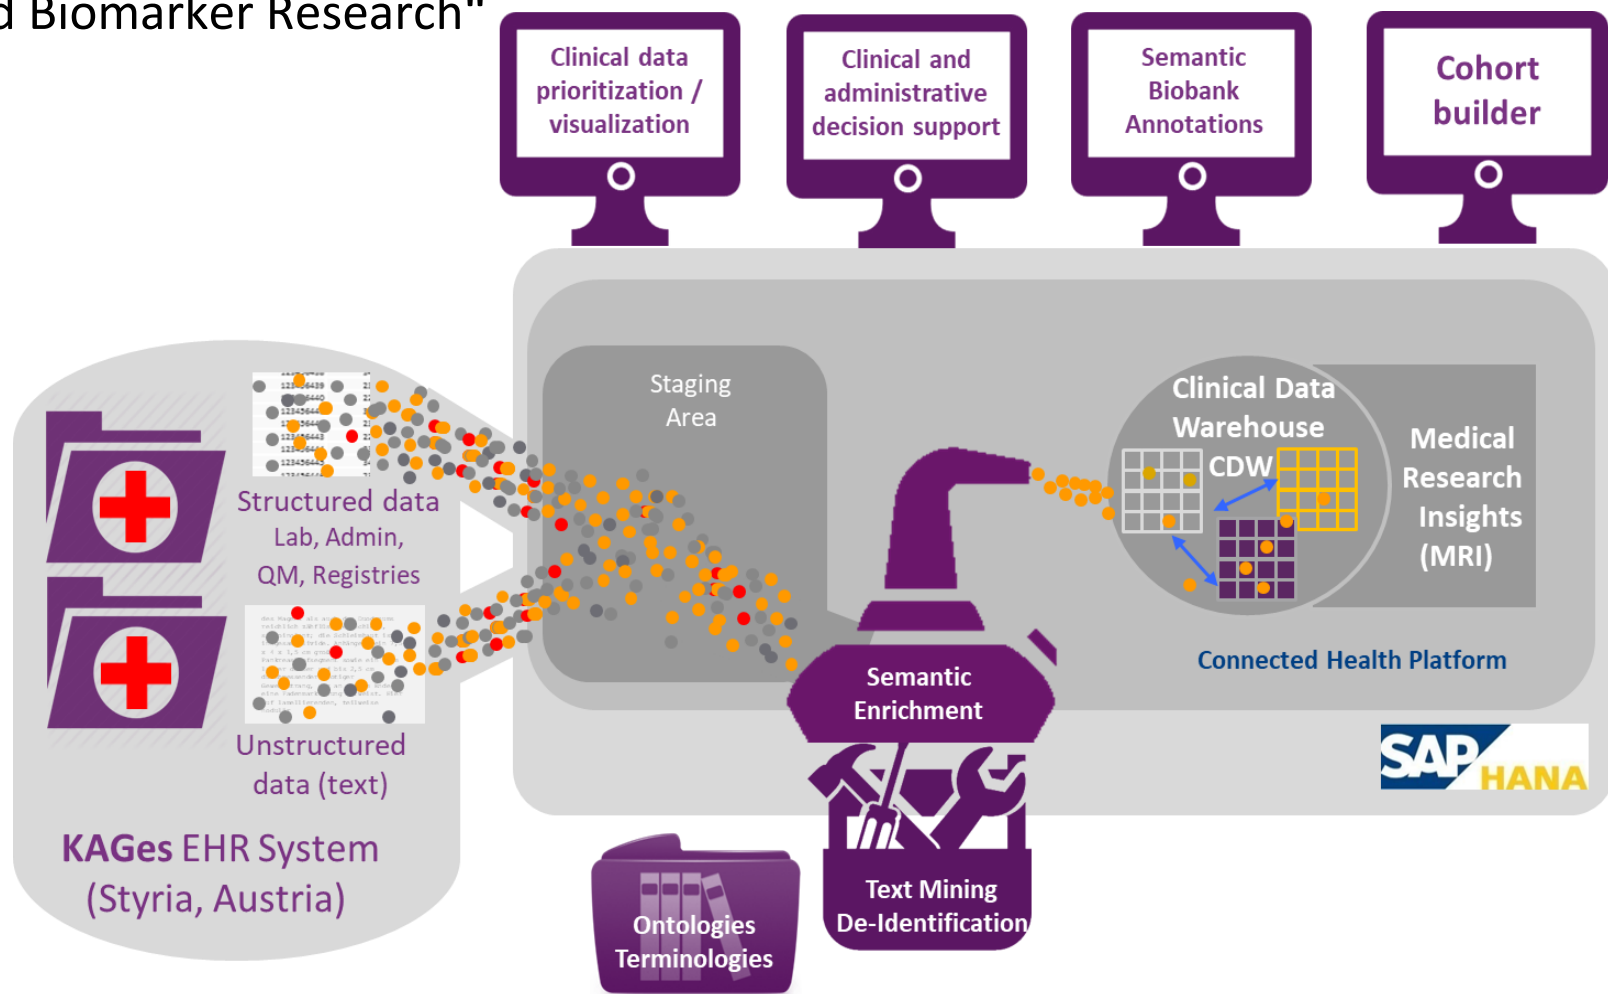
d Biomarker Research"

Clinical data prioritization / visualization

Clinical and administrative decision support

Semantic Biobank Annotations

Cohort builder

Staging Area

Clinical Data Warehouse

CDW

Medical Research Insights (MRI)

Connected Health Platform

SAP HANA

Structured data
Lab, Admin, QM, Registries

Unstructured data (text)

KAGes EHR System (Styria, Austria)

Semantic Enrichment

Text Mining De-Identification

Ontologies Terminologies